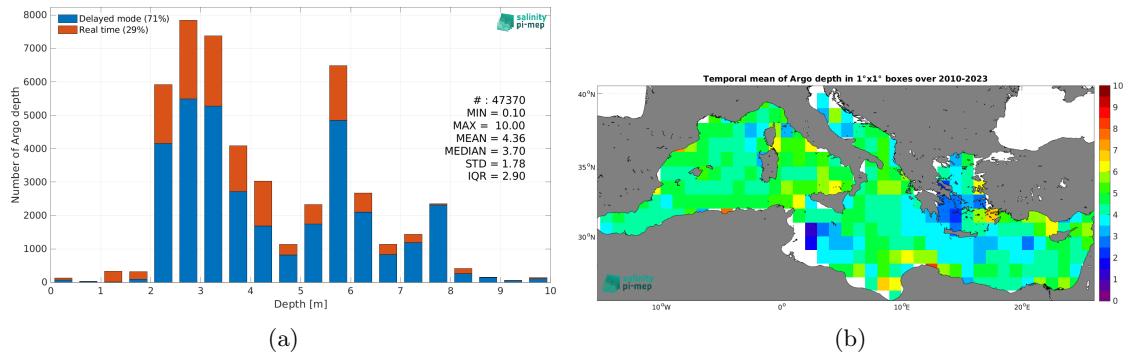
Delayed mode (71%)
Real time (29%)

salinity pi-mep

8000
7000
6000
5000
4000
3000
2000
1000
0

Number of Argo depth

# : 47370
MIN = 0.10
MAX = 10.00
MEAN = 4.36
MEDIAN = 3.70
STD = 1.78
IQR = 2.90

0 1 2 3 4 5 6 7 8 9 10
Depth [m]

(a)

Temporal mean of Argo depth in 1°x1° boxes over 2010-2023

40°N
35°N
30°N

10°W 0° 10°E 20°E

salinity pi-mep

10
9
8
7
6
5
4
3
2
1
0

(b)